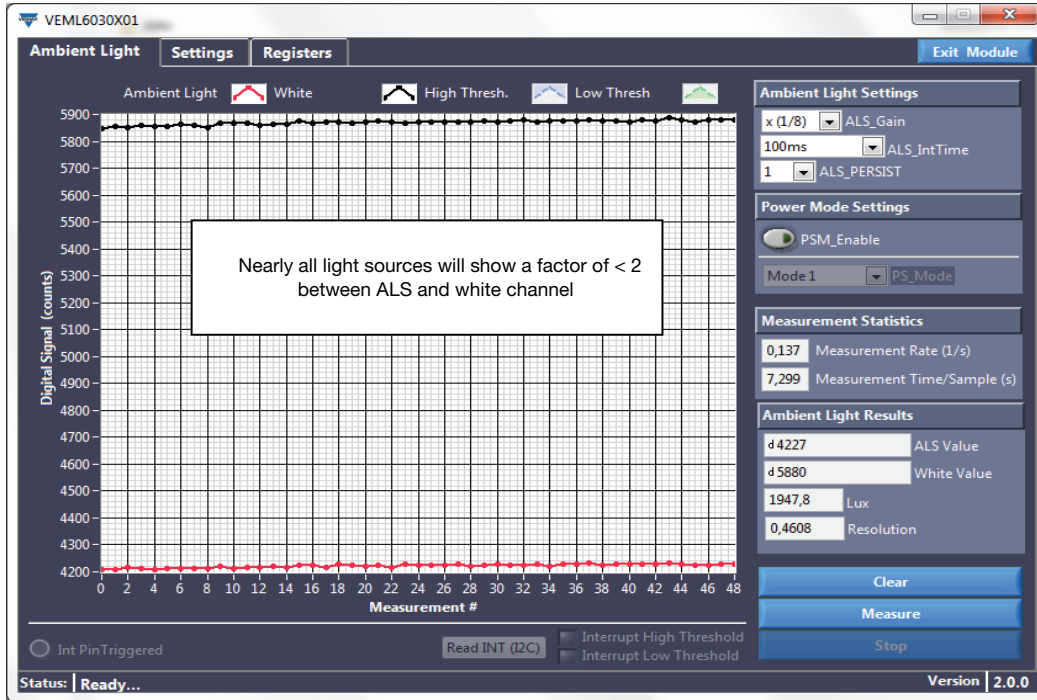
VEML6030X01

Ambient Light | Settings | Registers | Exit Module

Ambient Light | White | High Thresh. | Low Thresh

Digital Signal (counts)

5900
5800
5700
5600
5500
5400
5300
5200
5100
5000
4900
4800
4700
4600
4500
4400
4300
4200

0 2 4 6 8 10 12 14 16 18 20 22 24 26 28 30 32 34 36 38 40 42 44 46 48

Measurement #

Nearly all light sources will show a factor of < 2 between ALS and white channel

Ambient Light Settings
x (1/8) ALS_Gain
100ms ALS_IntTime
1 ALS_PERSIST

Power Mode Settings
PSM_Enable
Mode 1 PS_Mode

Measurement Statistics
0,137 Measurement Rate (1/s)
7,299 Measurement Time/Sample (s)

Ambient Light Results
d 4227 ALS Value
d 5880 White Value
1947,8 Lux
0,4608 Resolution

Clear
Measure
Stop

Int PinTriggered
Read INT (I2C)
Interrupt High Threshold
Interrupt Low Threshold

Status: Ready...
Version 2.0.0